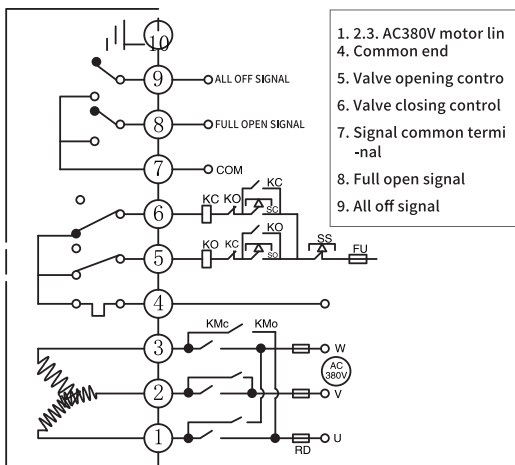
10
9
ALL OFF SIGNAL
8
FULL OPEN SIGNAL
7
COM
KC KO
KC
SC
6
KO KC
KO
SO
SS
FU
5
4
KMc KMo
3
W
AC 380V
2
V
1
U
RD

1. 2.3. AC380V motor lin
4. Common end
5. Valve opening contro
6. Valve closing control
7. Signal common termi -nal
8. Full open signal
9. All off signal